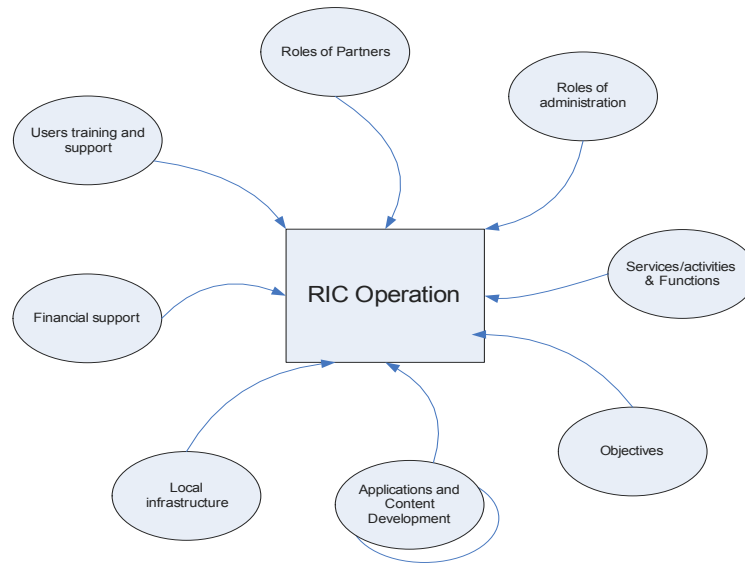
Roles of Partners

Roles of administration

Users training and support

RIC Operation

Services/activities & Functions

Financial support

Objectives

Local infrastructure

Applications and Content Development